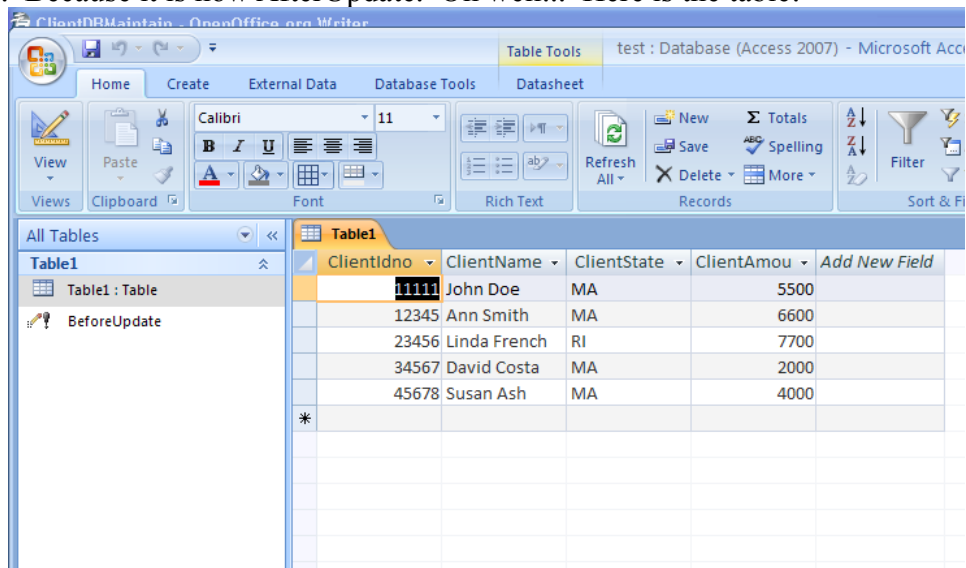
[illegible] Because it is now AfterUpdate. Oh well... Here is the table.
ClientDBMaintain - OpenOffice.org Writer

Table Tools
test : Database (Access 2007) - Microsoft Acc
Home Create External Data Database Tools Datasheet

View
Views
Paste
Clipboard
Calibri
11
B I U
A
Font
Rich Text
Refresh All
New
Save
Delete
Σ Totals
Spelling
More
Records
Filter
Sort & Fi

All Tables
Table1
Table1 : Table
BeforeUpdate

Table1

| ClientIdno | ClientName | ClientState | ClientAmou | Add New Field |
|---|---|---|---|---|
| 11111 | John Doe | MA | 5500 | |
| 12345 | Ann Smith | MA | 6600 | |
| 23456 | Linda French | RI | 7700 | |
| 34567 | David Costa | MA | 2000 | |
| 45678 | Susan Ash | MA | 4000 | |
| * | | | | |